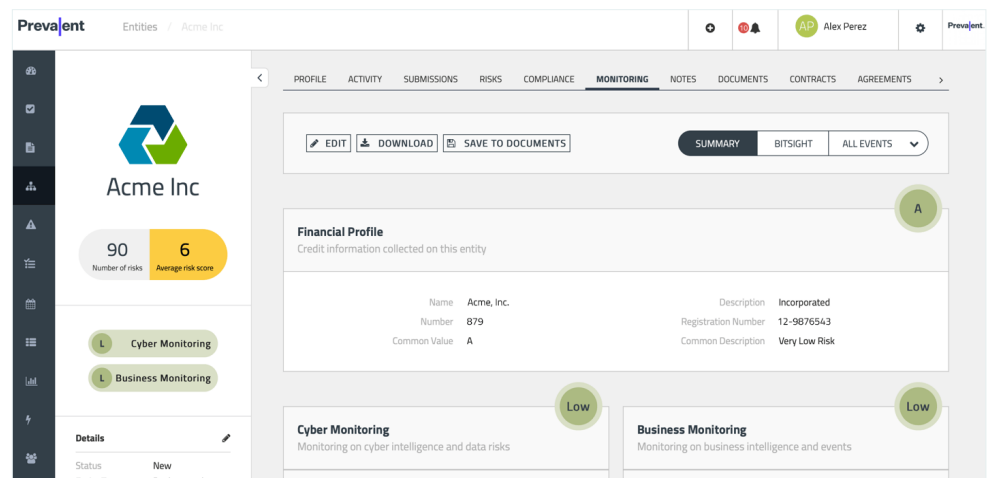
Prevalent Entities / Acme Inc

10

AP Alex Perez

Prevalent

Acme Inc

90
Number of risks

6
Average risk score

L Cyber Monitoring

L Business Monitoring

Details

Status New

PROFILE ACTIVITY SUBMISSIONS RISKS COMPLIANCE MONITORING NOTES DOCUMENTS CONTRACTS AGREEMENTS

EDIT DOWNLOAD SAVE TO DOCUMENTS

SUMMARY BITSIGHT ALL EVENTS

A

Financial Profile
Credit information collected on this entity

| Name | Acme, Inc. | Description | Incorporated |
|---|---|---|---|
| Number | 879 | Registration Number | 12-9876543 |
| Common Value | A | Common Description | Very Low Risk |

Low

Cyber Monitoring
Monitoring on cyber intelligence and data risks

Low

Business Monitoring
Monitoring on business intelligence and events